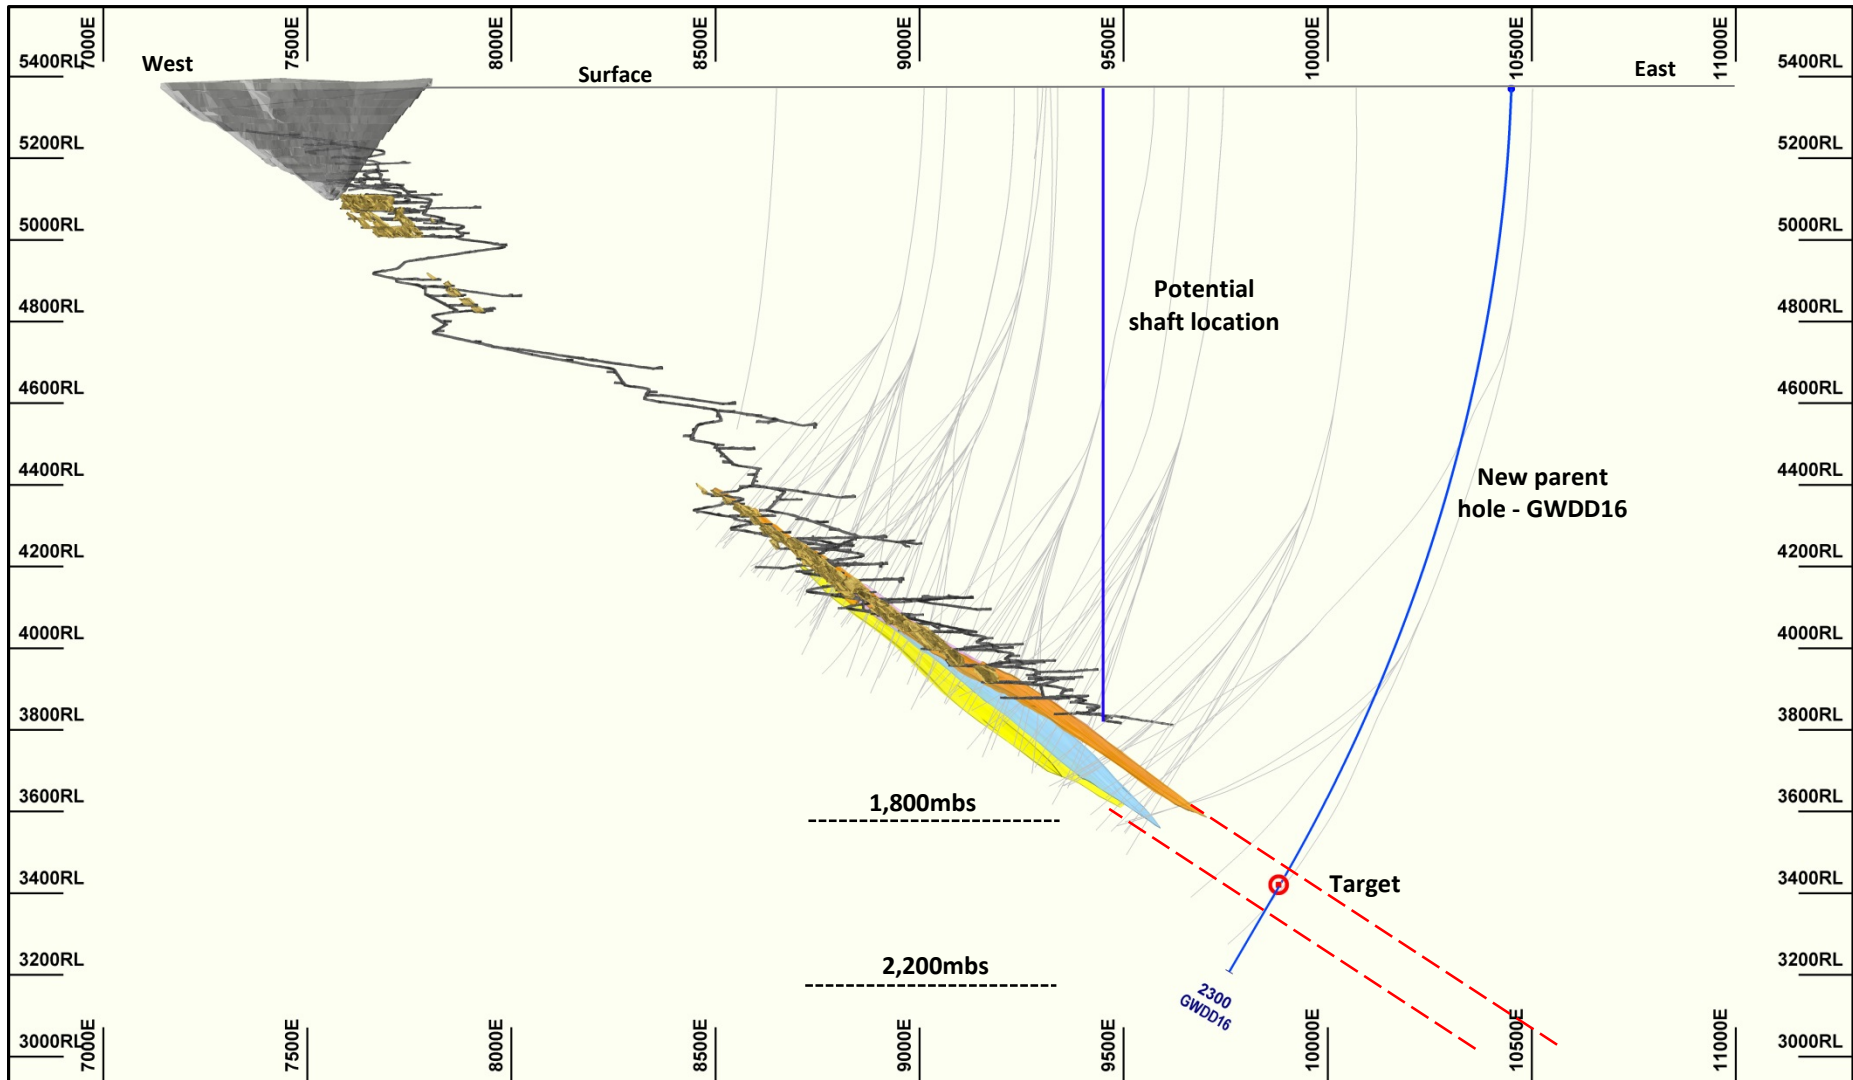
7000E 7500E 8000E 8500E 9000E 9500E 10000E 10500E 11000E

5400RL West Surface East 5400RL

5200RL 5200RL

5000RL 5000RL

4800RL Potential shaft location 4800RL

4600RL 4600RL

4400RL New parent hole - GWDD16 4400RL

4200RL 4200RL

4000RL 4000RL

3800RL 3800RL

3600RL 1,800mbs 3600RL

3400RL Target 3400RL

3200RL 2,200mbs 3200RL

2300 GWDD16

3000RL 3000RL

7000E 7500E 8000E 8500E 9000E 9500E 10000E 10500E 11000E